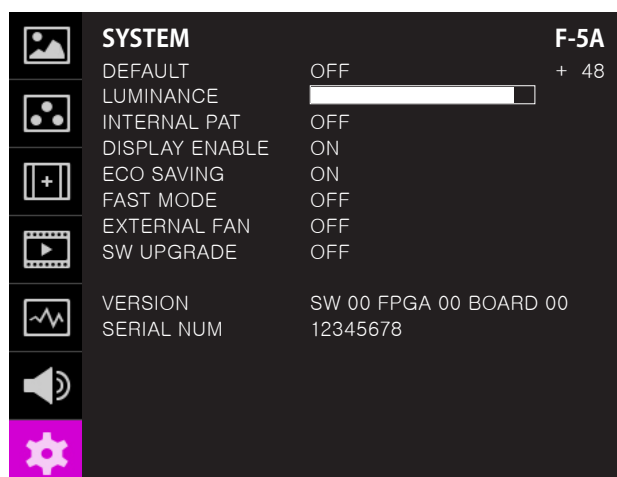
SYSTEM F-5A

| | | |
|---|---|---|
| DEFAULT | OFF | + 48 |
| LUMINANCE | | |
| INTERNAL PAT | OFF | |
| DISPLAY ENABLE | ON | |
| ECO SAVING | ON | |
| FAST MODE | OFF | |
| EXTERNAL FAN | OFF | |
| SW UPGRADE | OFF | |
| VERSION | SW 00 FPGA 00 BOARD 00 | |
| SERIAL NUM | 12345678 | |